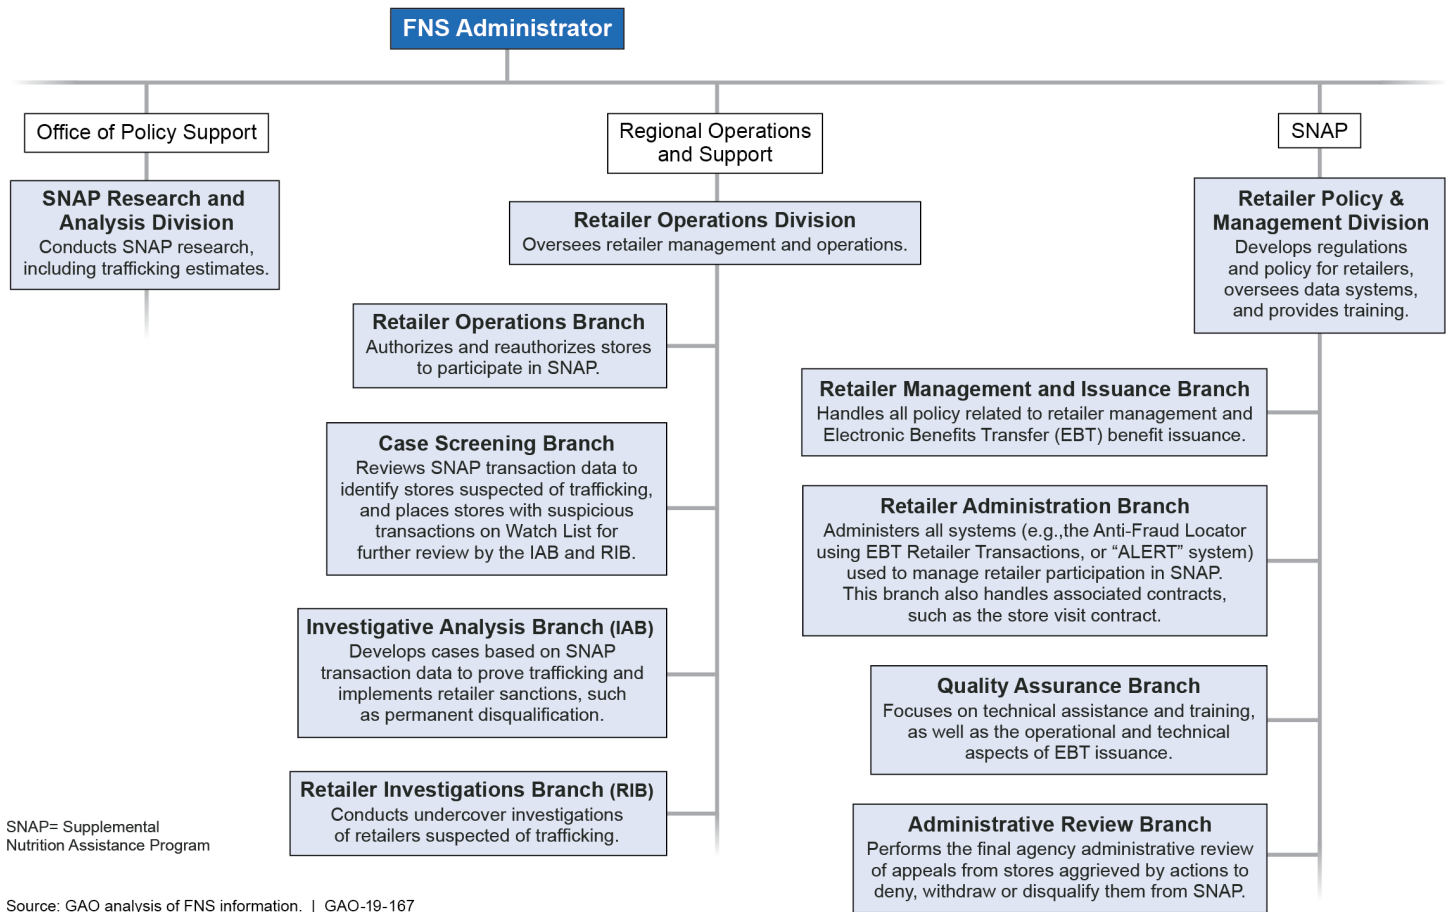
FNS Administrator

Office of Policy Support

SNAP Research and Analysis Division
Conducts SNAP research, including trafficking estimates.

Regional Operations and Support

Retailer Operations Division
Oversees retailer management and operations.

Retailer Operations Branch
Authorizes and reauthorizes stores to participate in SNAP.

Case Screening Branch
Reviews SNAP transaction data to identify stores suspected of trafficking, and places stores with suspicious transactions on Watch List for further review by the IAB and RIB.

Investigative Analysis Branch (IAB)
Develops cases based on SNAP transaction data to prove trafficking and implements retailer sanctions, such as permanent disqualification.

Retailer Investigations Branch (RIB)
Conducts undercover investigations of retailers suspected of trafficking.

SNAP

Retailer Policy & Management Division
Develops regulations and policy for retailers, oversees data systems, and provides training.

Retailer Management and Issuance Branch
Handles all policy related to retailer management and Electronic Benefits Transfer (EBT) benefit issuance.

Retailer Administration Branch
Administers all systems (e.g.,the Anti-Fraud Locator using EBT Retailer Transactions, or “ALERT” system) used to manage retailer participation in SNAP. This branch also handles associated contracts, such as the store visit contract.

Quality Assurance Branch
Focuses on technical assistance and training, as well as the operational and technical aspects of EBT issuance.

Administrative Review Branch
Performs the final agency administrative review of appeals from stores aggrieved by actions to deny, withdraw or disqualify them from SNAP.

SNAP= Supplemental Nutrition Assistance Program

Source: GAO analysis of FNS information. | GAO-19-167